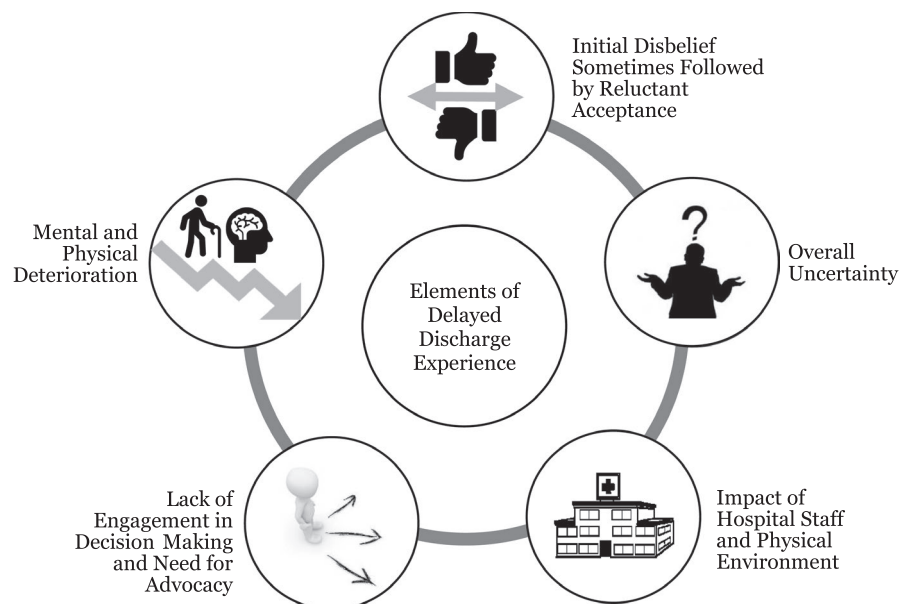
Initial Disbelief Sometimes Followed by Reluctant Acceptance

Overall Uncertainty

Impact of Hospital Staff and Physical Environment

Lack of Engagement in Decision Making and Need for Advocacy

Mental and Physical Deterioration

Elements of Delayed Discharge Experience